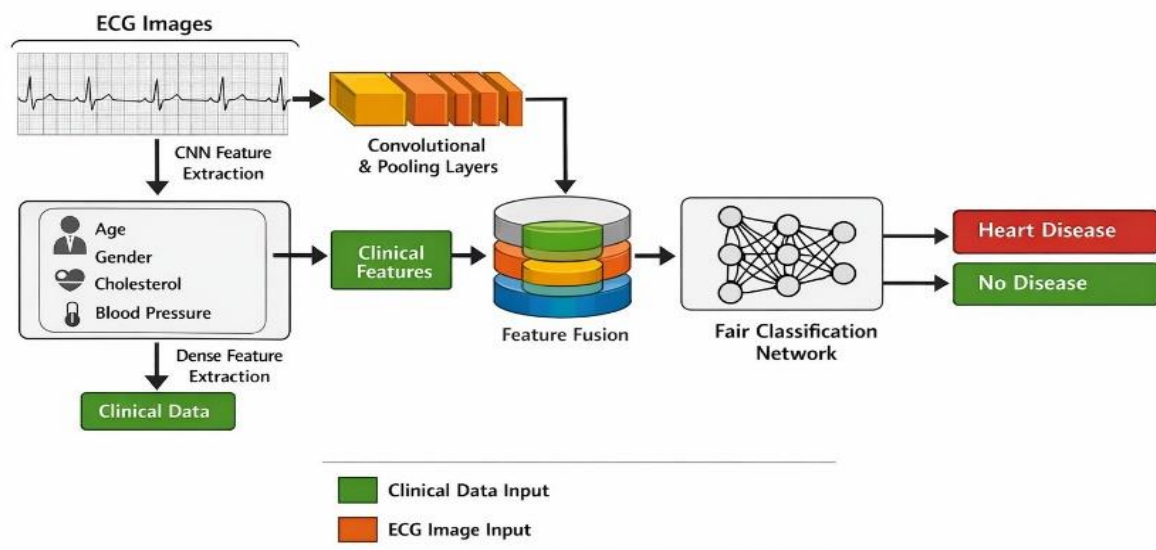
ECG Images

CNN Feature Extraction

Convolutional & Pooling Layers

Age
Gender
Cholesterol
Blood Pressure

Clinical Features

Feature Fusion

Fair Classification Network

Heart Disease

No Disease

Dense Feature Extraction

Clinical Data

Clinical Data Input

ECG Image Input